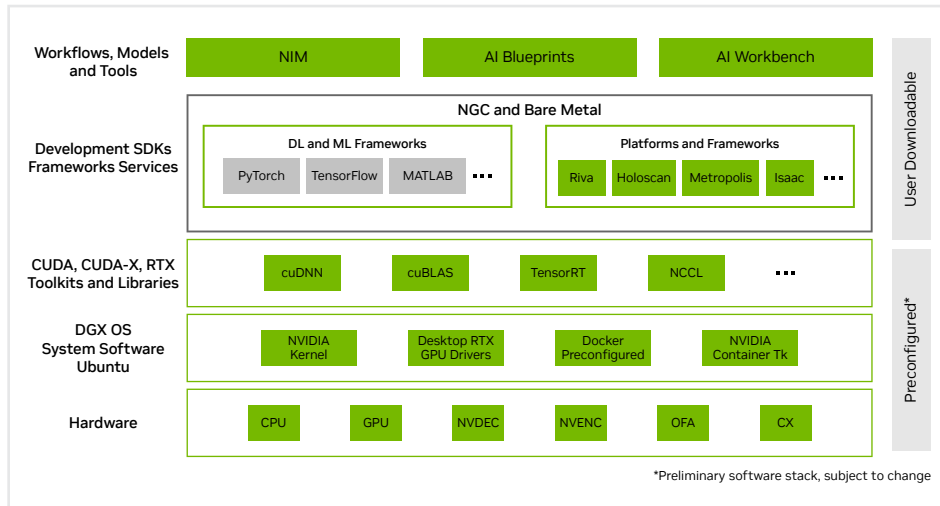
Workflows, Models and Tools

NIM

AI Blueprints

AI Workbench

User Downloadable

NGC and Bare Metal

Development SDKs Frameworks Services

DL and ML Frameworks

PyTorch

TensorFlow

MATLAB

...

Platforms and Frameworks

Riva

Holoscan

Metropolis

Isaac

...

CUDA, CUDA-X, RTX Toolkits and Libraries

cuDNN

cuBLAS

TensorRT

NCCL

...

Preconfigured*

DGX OS System Software Ubuntu

NVIDIA Kernel

Desktop RTX GPU Drivers

Docker Preconfigured

NVIDIA Container Tk

Hardware

CPU

GPU

NVDEC

NVENC

OFA

CX

*Preliminary software stack, subject to change